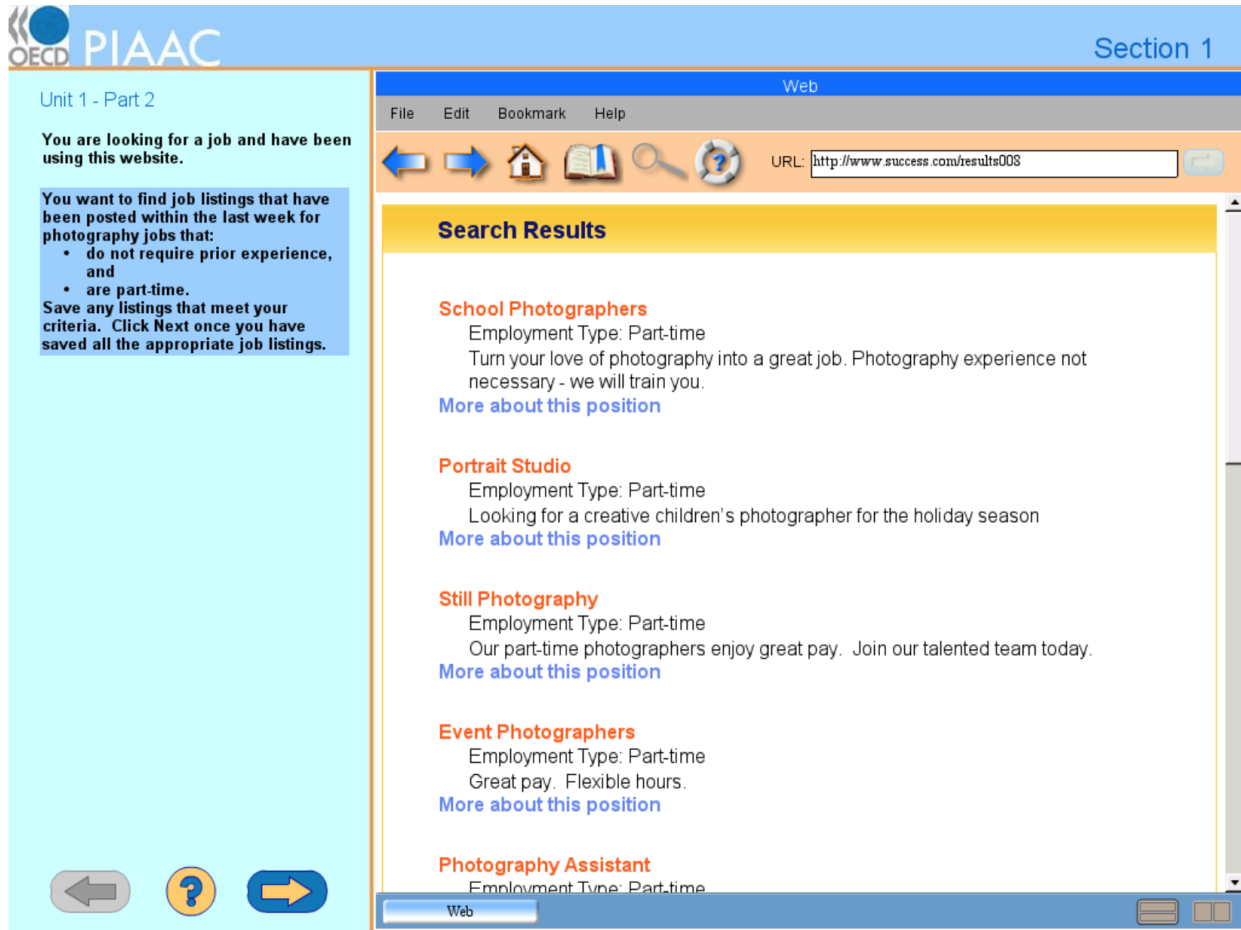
OECD PIAAC

Section 1

Unit 1 - Part 2

You are looking for a job and have been using this website.

You want to find job listings that have been posted within the last week for photography jobs that:
• do not require prior experience, and
• are part-time.
Save any listings that meet your criteria. Click Next once you have saved all the appropriate job listings.

Web

File Edit Bookmark Help

URL: http://www.success.com/results008

Search Results

School Photographers
Employment Type: Part-time
Turn your love of photography into a great job. Photography experience not necessary - we will train you.
More about this position

Portrait Studio
Employment Type: Part-time
Looking for a creative children's photographer for the holiday season
More about this position

Still Photography
Employment Type: Part-time
Our part-time photographers enjoy great pay. Join our talented team today.
More about this position

Event Photographers
Employment Type: Part-time
Great pay. Flexible hours.
More about this position

Photography Assistant
Employment Type: Part-time

Web